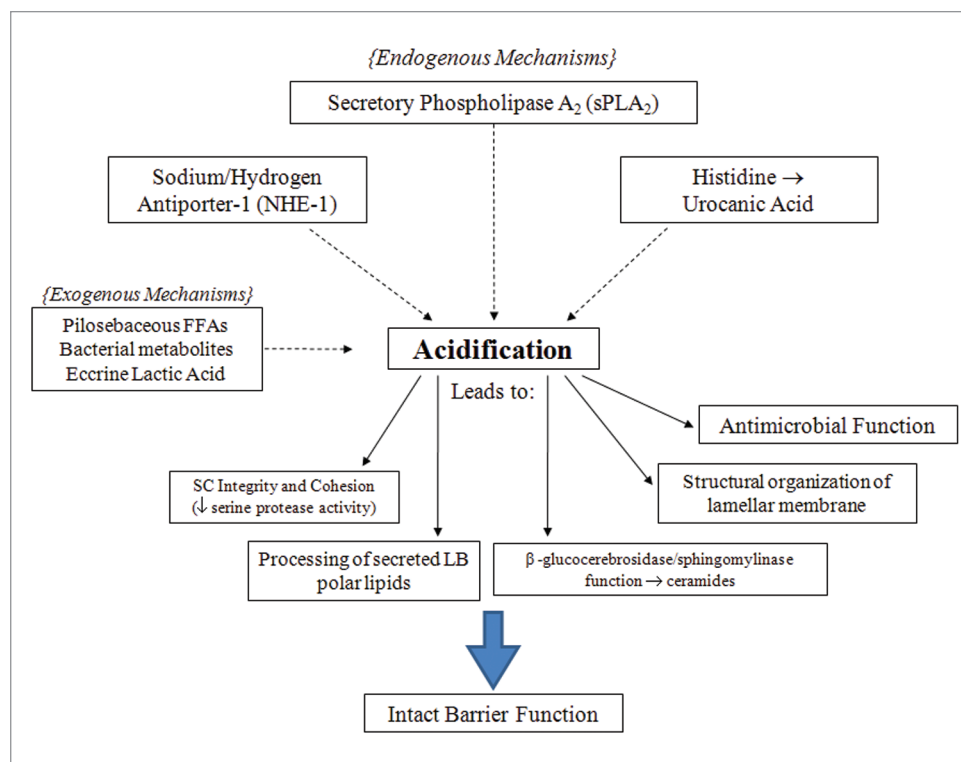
{Endogenous Mechanisms}

Secretory Phospholipase $A_2$ ($sPLA_2$)

Sodium/Hydrogen Antiporter-1 (NHE-1)

Histidine $\rightarrow$ Urocanic Acid

{Exogenous Mechanisms}

Pilosebaceous FFAs
Bacterial metabolites
Eccrine Lactic Acid

Acidification

Leads to:

Antimicrobial Function

SC Integrity and Cohesion ($\downarrow$ serine protease activity)

Structural organization of lamellar membrane

Processing of secreted LB polar lipids

$\beta$-glucocerebrosidase/sphingomylinase function $\rightarrow$ ceramides

Intact Barrier Function